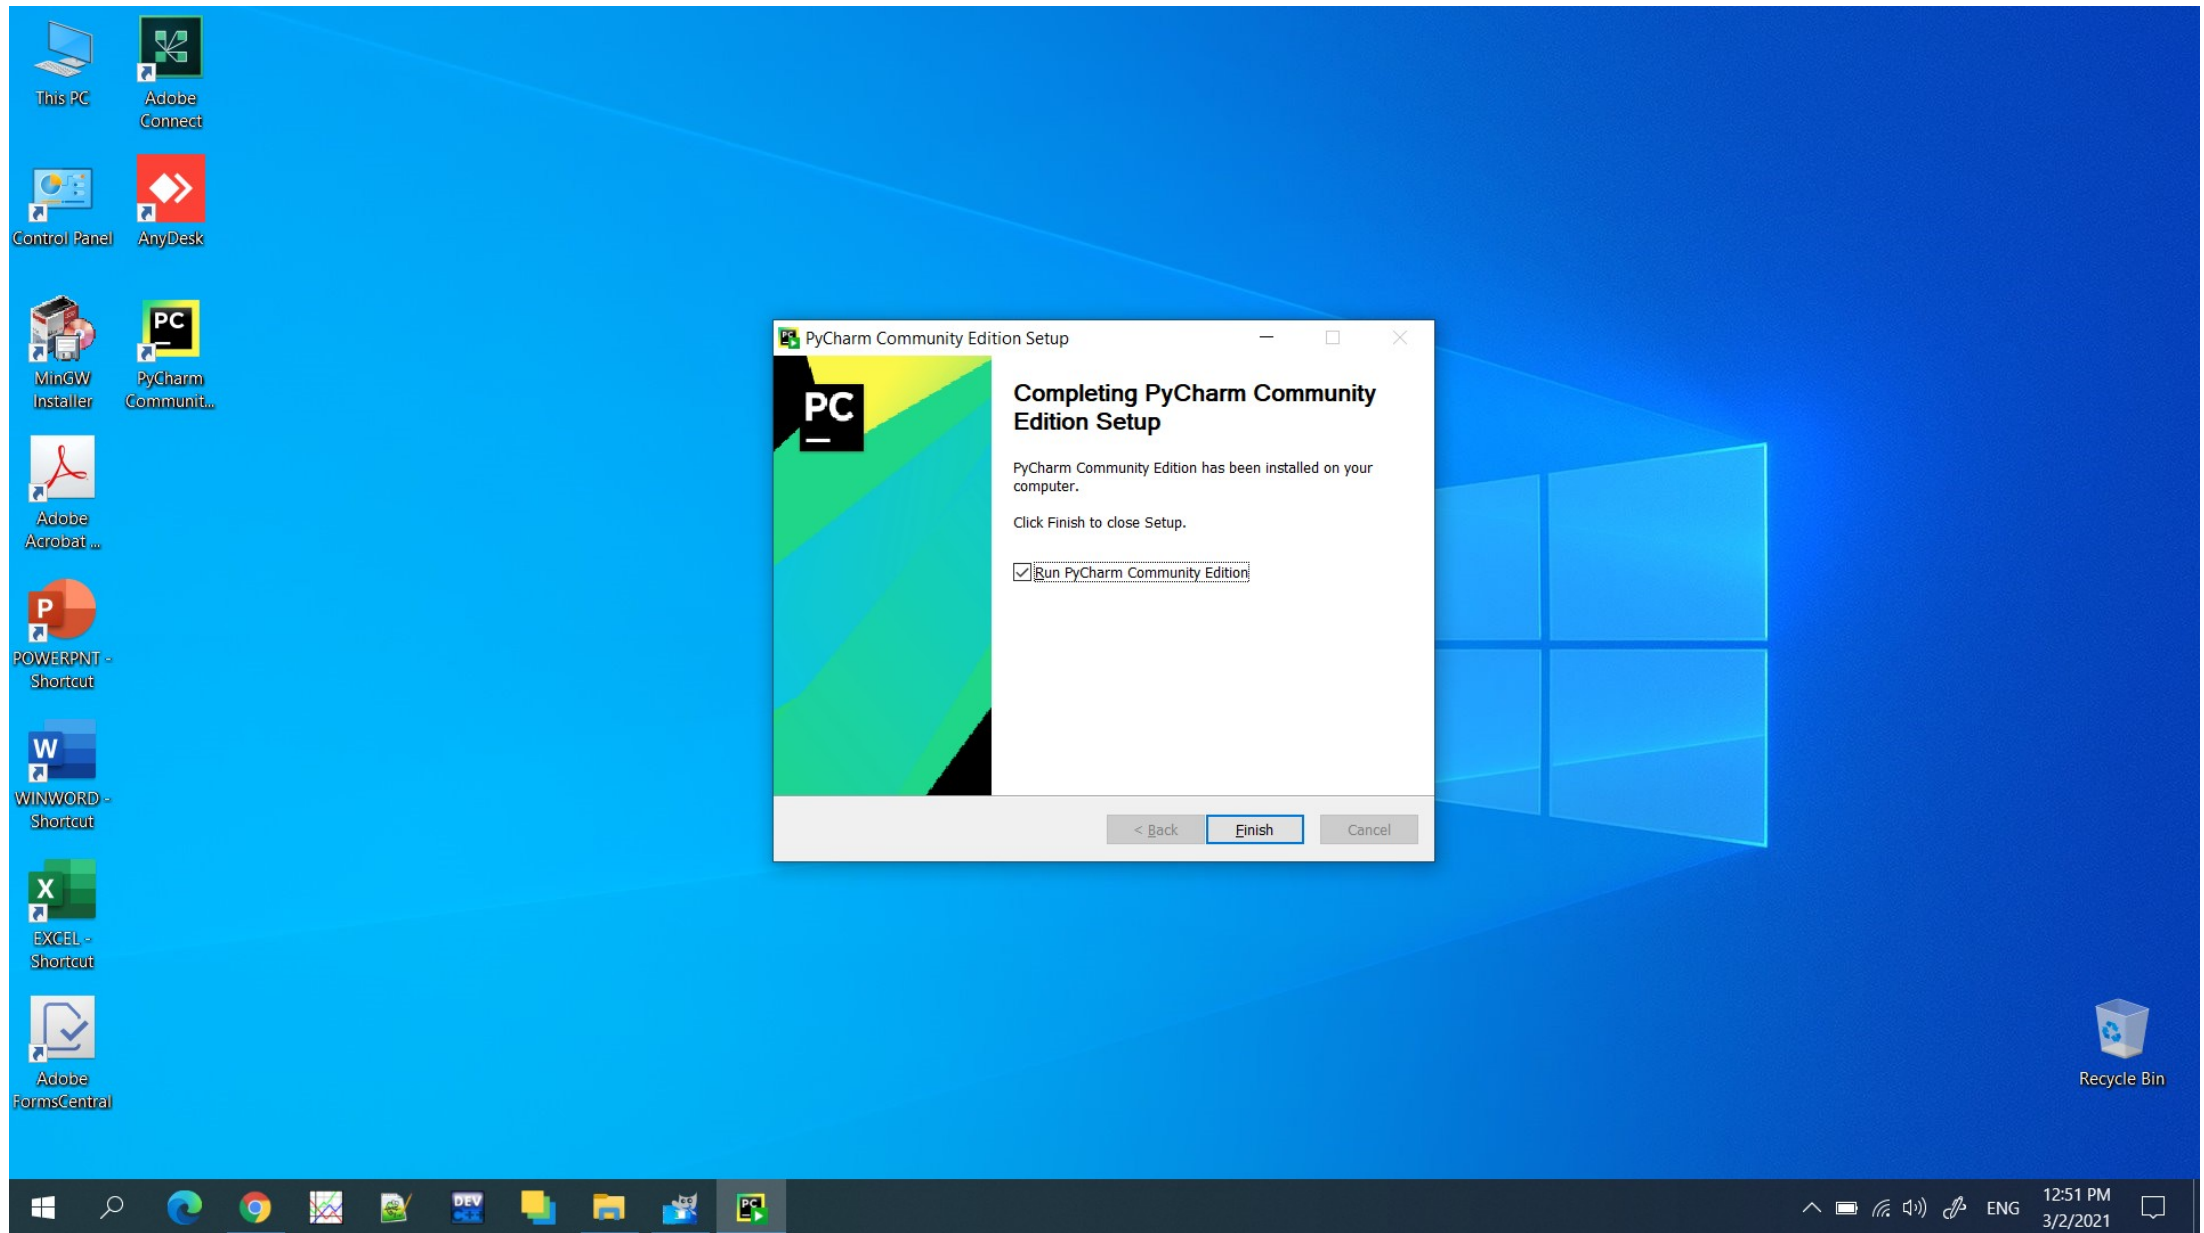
This PC

Adobe Connect

Control Panel

AnyDesk

MinGW Installer

PyCharm Communit...

Adobe Acrobat ...

POWERPNT - Shortcut

WINWORD - Shortcut

EXCEL - Shortcut

Adobe FormsCentral

PyCharm Community Edition Setup

PC

Completing PyCharm Community Edition Setup

PyCharm Community Edition has been installed on your computer.

Click Finish to close Setup.

Run PyCharm Community Edition

< Back

Finish

Cancel

Recycle Bin

ENG

12:51 PM
3/2/2021